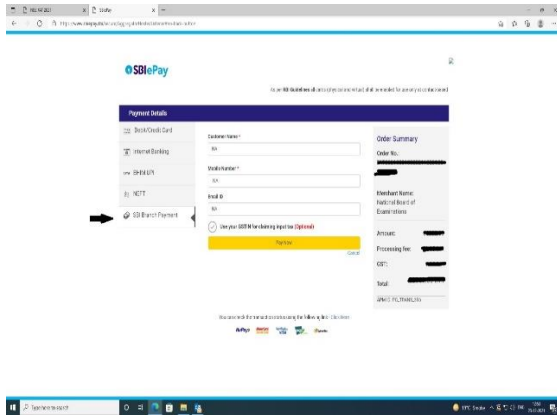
NBE NEET 2021 | SBIePay

https://www.sbiepay.sbi/secure/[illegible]

SBIePay

As per RBI Guidelines all cards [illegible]

Payment Details

Debit/Credit Card

Internet Banking

BHIM UPI

NEFT

SBI Branch Payment

Customer Name *

NA

Mobile Number *

NA

Email ID

NA

Use your GSTIN for claiming input tax (Optional)

Pay Now

Cancel

Order Summary

Order No.:

Merchant Name: National Board of Examinations

Amount:

Processing fee:

GST:

Total:

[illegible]

You can reach the transaction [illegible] Click Here

RuPay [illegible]

Type here to search

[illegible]